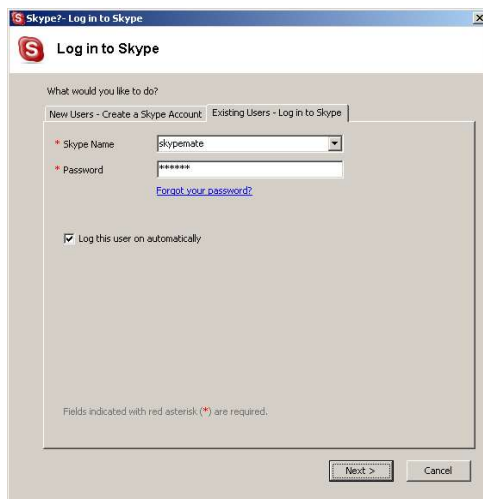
Skype?- Log in to Skype

Log in to Skype

What would you like to do?

New Users - Create a Skype Account | Existing Users - Log in to Skype

* Skype Name skypemate

* Password ******

Forgot your password?

Log this user on automatically

Fields indicated with red asterisk (*) are required.

Next >

Cancel